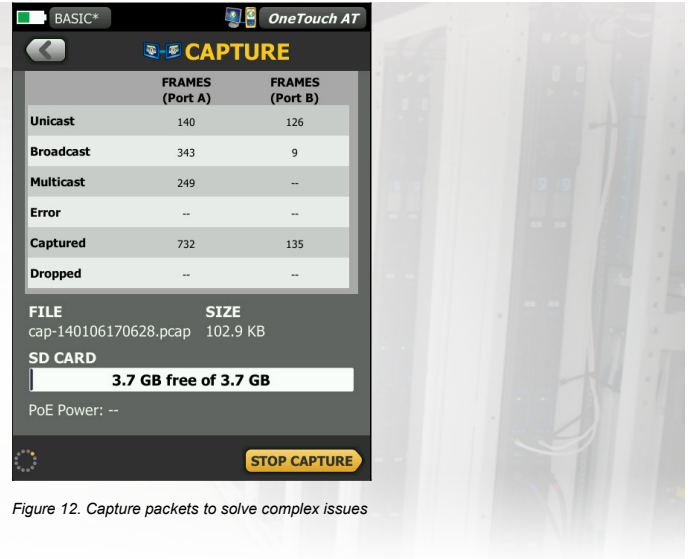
BASIC*

OneTouch AT

CAPTURE

| | FRAMES (Port A) | FRAMES (Port B) |
|---|---|---|
| Unicast | 140 | 126 |
| Broadcast | 343 | 9 |
| Multicast | 249 | -- |
| Error | -- | -- |
| Captured | 732 | 135 |
| Dropped | -- | -- |

FILE
cap-140106170628.pcap

SIZE
102.9 KB

SD CARD
3.7 GB free of 3.7 GB

PoE Power: --

STOP CAPTURE

Figure 12. Capture packets to solve complex issues